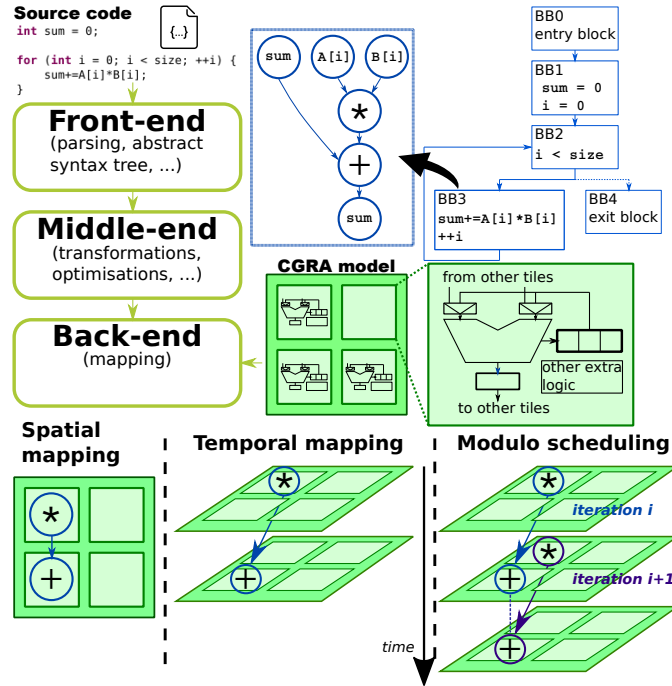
Source code

{...}

int sum = 0;

for (int i = 0; i < size; ++i) {
    sum+=A[i]*B[i];
}

Front-end
(parsing, abstract syntax tree, ...)

Middle-end
(transformations, optimisations, ...)

Back-end
(mapping)

sum

A[i]

B[i]

*

+

sum

BB0
entry block

BB1
sum = 0
i = 0

BB2
i < size

BB3
sum+=A[i]*B[i]
++i

BB4
exit block

CGRA model

from other tiles

other extra logic

to other tiles

Spatial mapping

*

+

Temporal mapping

*

+

time

Modulo scheduling

*

iteration i

*

+

iteration i+1

+